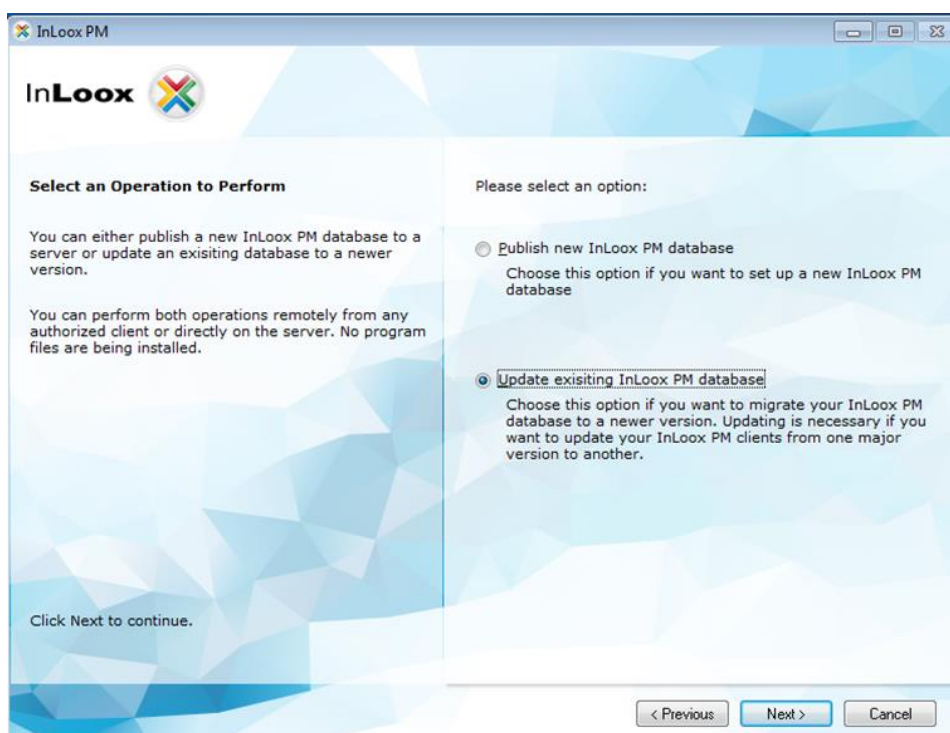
InLoox PM

InLoox

Select an Operation to Perform

You can either publish a new InLoox PM database to a server or update an exisiting database to a newer version.

You can perform both operations remotely from any authorized client or directly on the server. No program files are being installed.

Click Next to continue.

Please select an option:

Publish new InLoox PM database

Choose this option if you want to set up a new InLoox PM database

Update exisiting InLoox PM database

Choose this option if you want to migrate your InLoox PM database to a newer version. Updating is necessary if you want to update your InLoox PM clients from one major version to another.

< Previous | Next > | Cancel